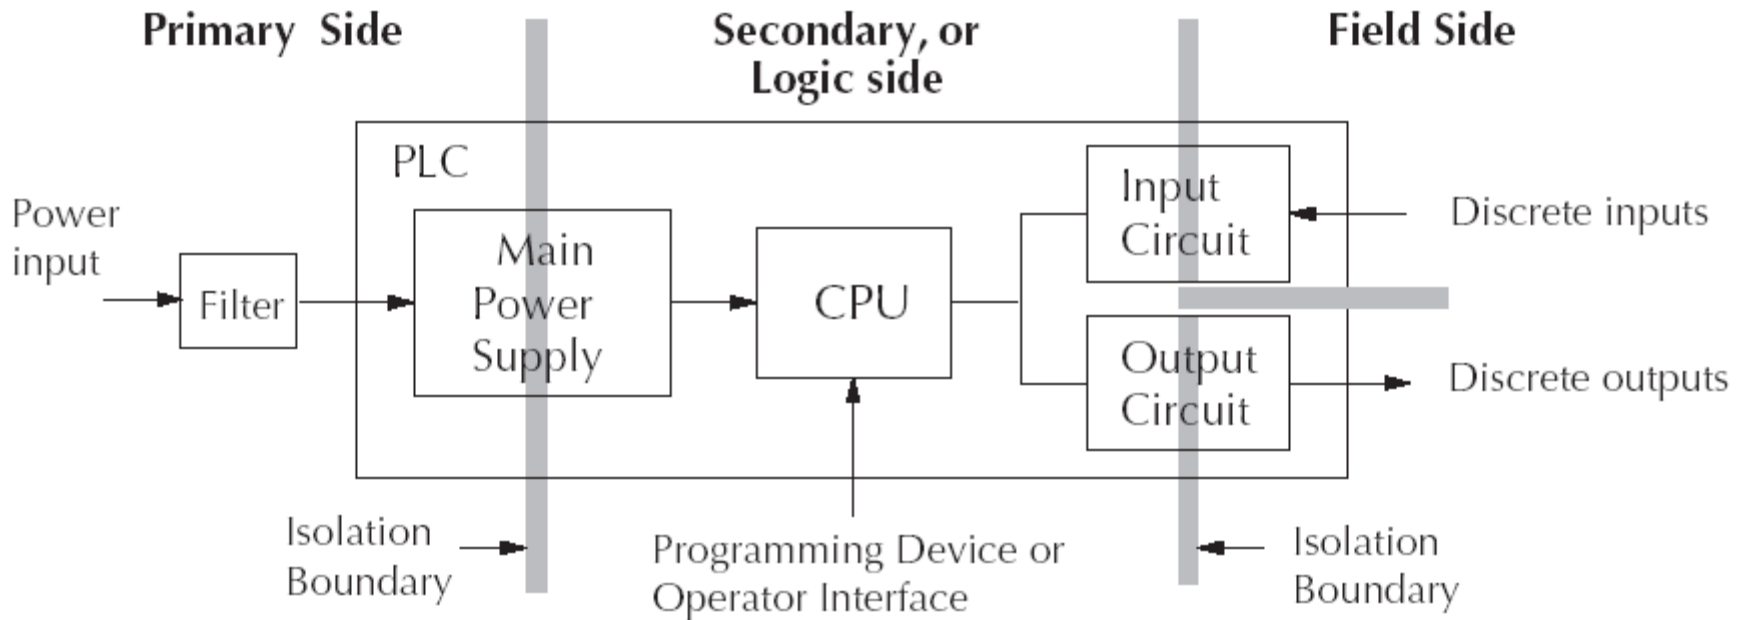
Primary Side

Secondary, or Logic side

Field Side

PLC

Power input

Filter

Main Power Supply

CPU

Input Circuit

Discrete inputs

Output Circuit

Discrete outputs

Isolation Boundary

Programming Device or Operator Interface

Isolation Boundary